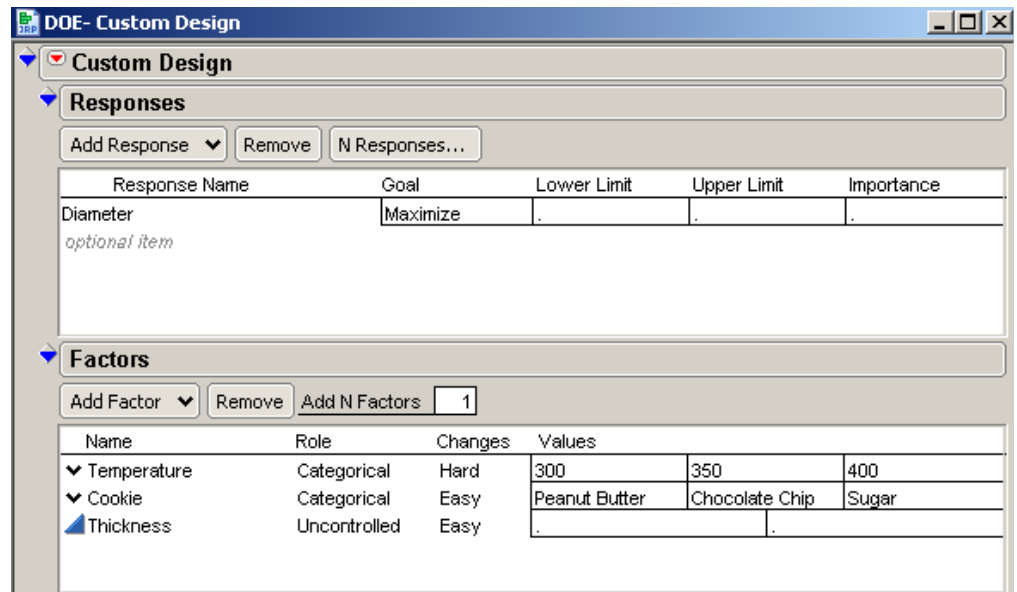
DOE- Custom Design

Custom Design

Responses

Add Response | Remove | N Responses...

| Response Name | Goal | Lower Limit | Upper Limit | Importance |
|---|---|---|---|---|
| Diameter | Maximize | . | . | . |

optional item

Factors

Add Factor | Remove | Add N Factors | 1

| Name | Role | Changes | Values | | |
|---|---|---|---|---|---|
| Temperature | Categorical | Hard | 300 | 350 | 400 |
| Cookie | Categorical | Easy | Peanut Butter | Chocolate Chip | Sugar |
| Thickness | Uncontrolled | Easy | . | . | |